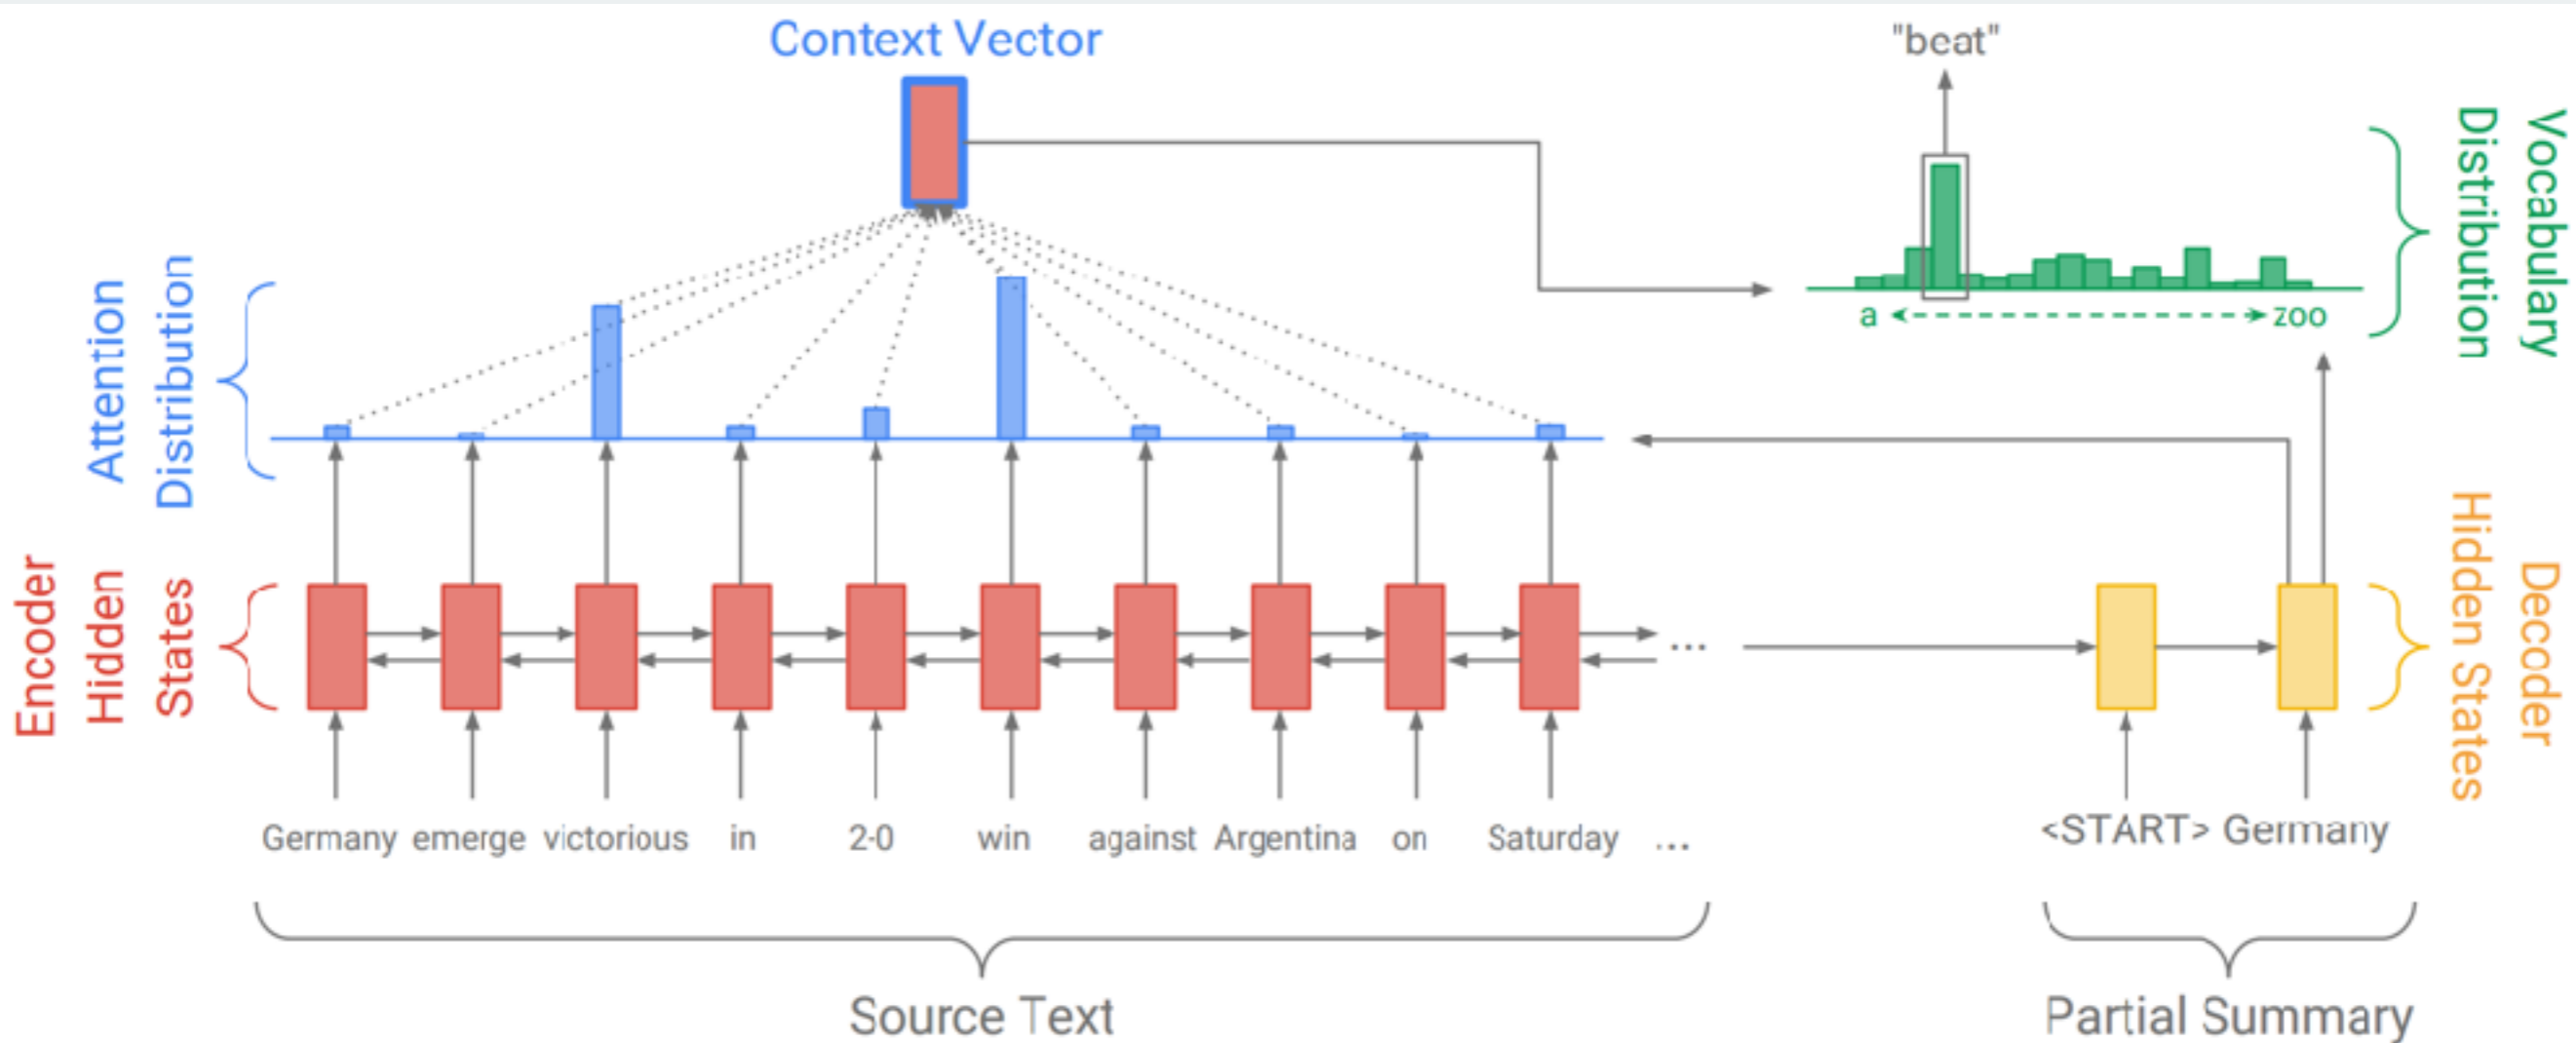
Context Vector

"beat"

Vocabulary Distribution

a

zoo

Attention Distribution

Encoder Hidden States

Decoder Hidden States

...

Germany emerge victorious in 2-0 win against Argentina on Saturday ...

<START> Germany

Source Text

Partial Summary